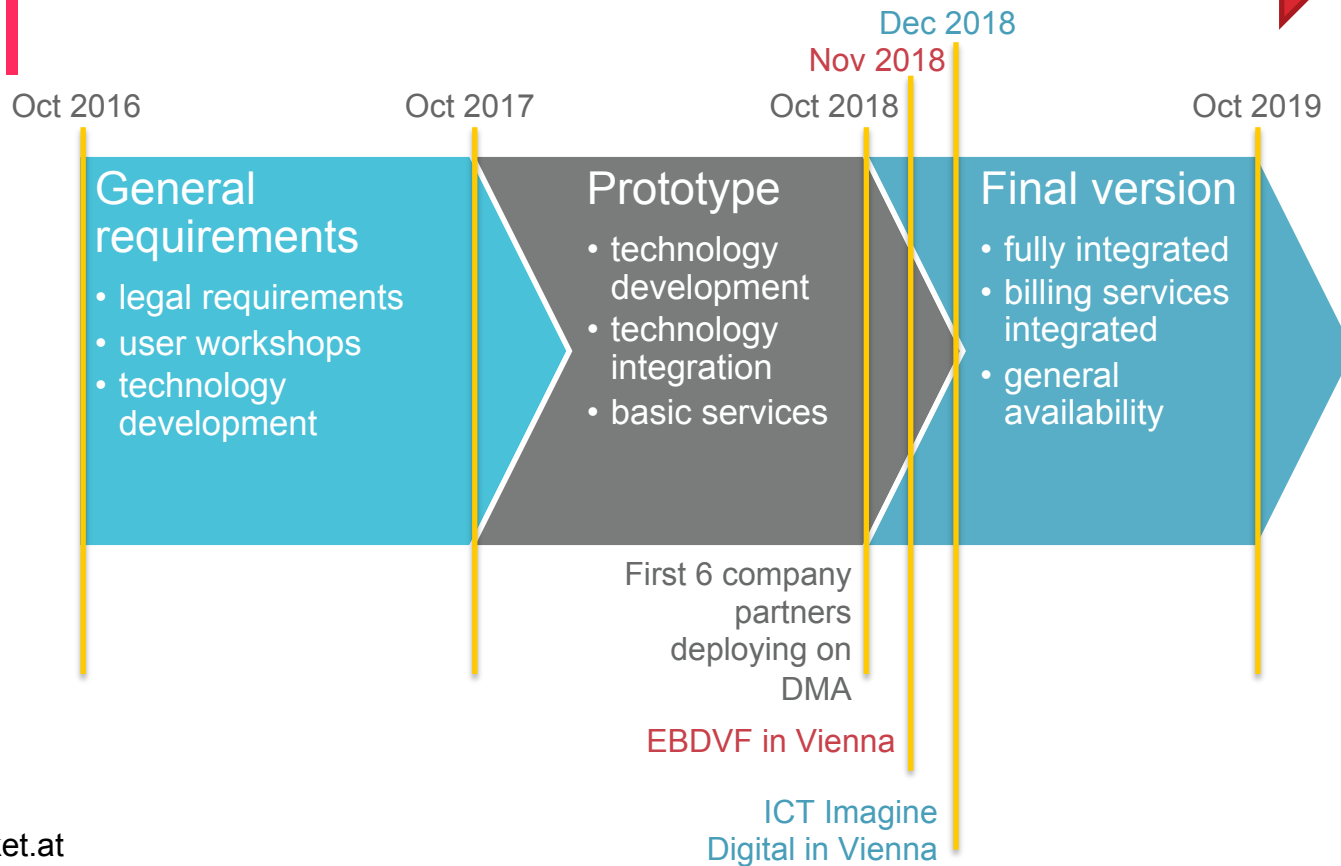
Dec 2018

Nov 2018

Oct 2016

Oct 2017

Oct 2018

Oct 2019

General requirements
• legal requirements
• user workshops
• technology development

Prototype
• technology development
• technology integration
• basic services

Final version
• fully integrated
• billing services integrated
• general availability

First 6 company partners deploying on DMA

EBDVF in Vienna

ICT Imagine Digital in Vienna

et.at